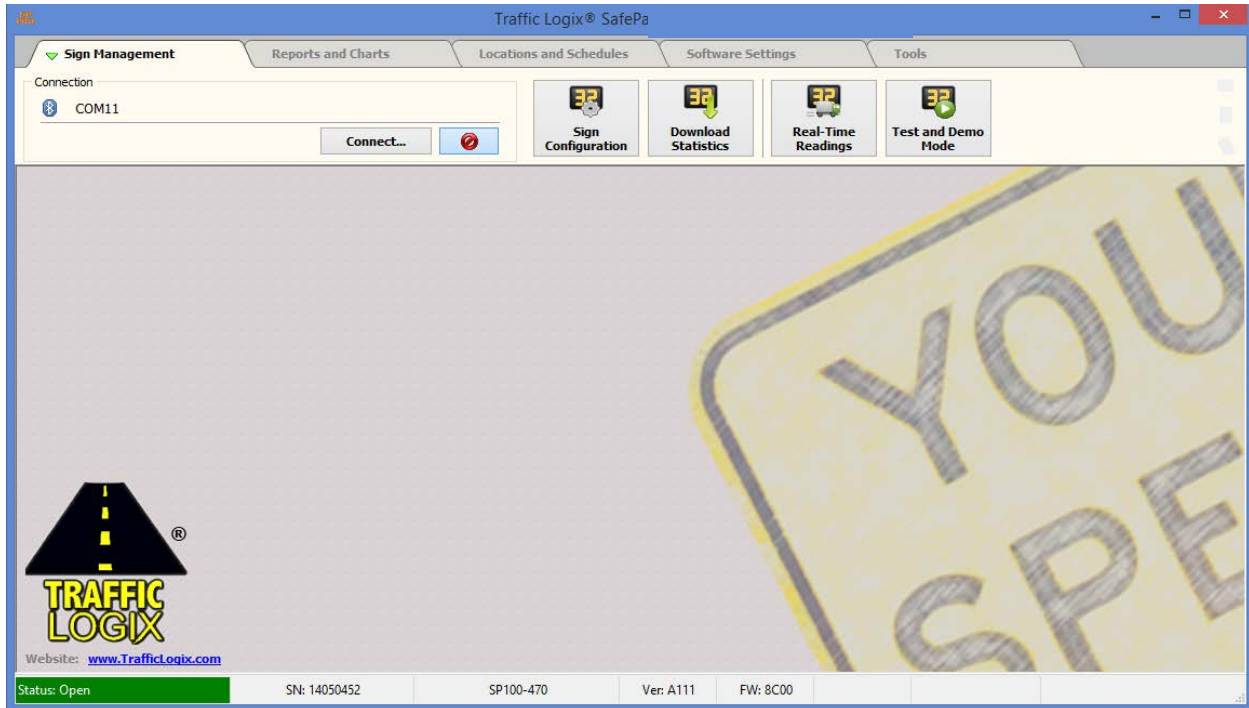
Traffic Logix® SafePa

Sign Management
Reports and Charts
Locations and Schedules
Software Settings
Tools

Connection
COM11
Connect...

Sign Configuration
Download Statistics
Real-Time Readings
Test and Demo Mode

YOU
SPE

®
TRAFFIC LOGIX

Website: www.TrafficLogix.com

Status: Open
SN: 14050452
SP100-470
Ver: A111
FW: 8C00